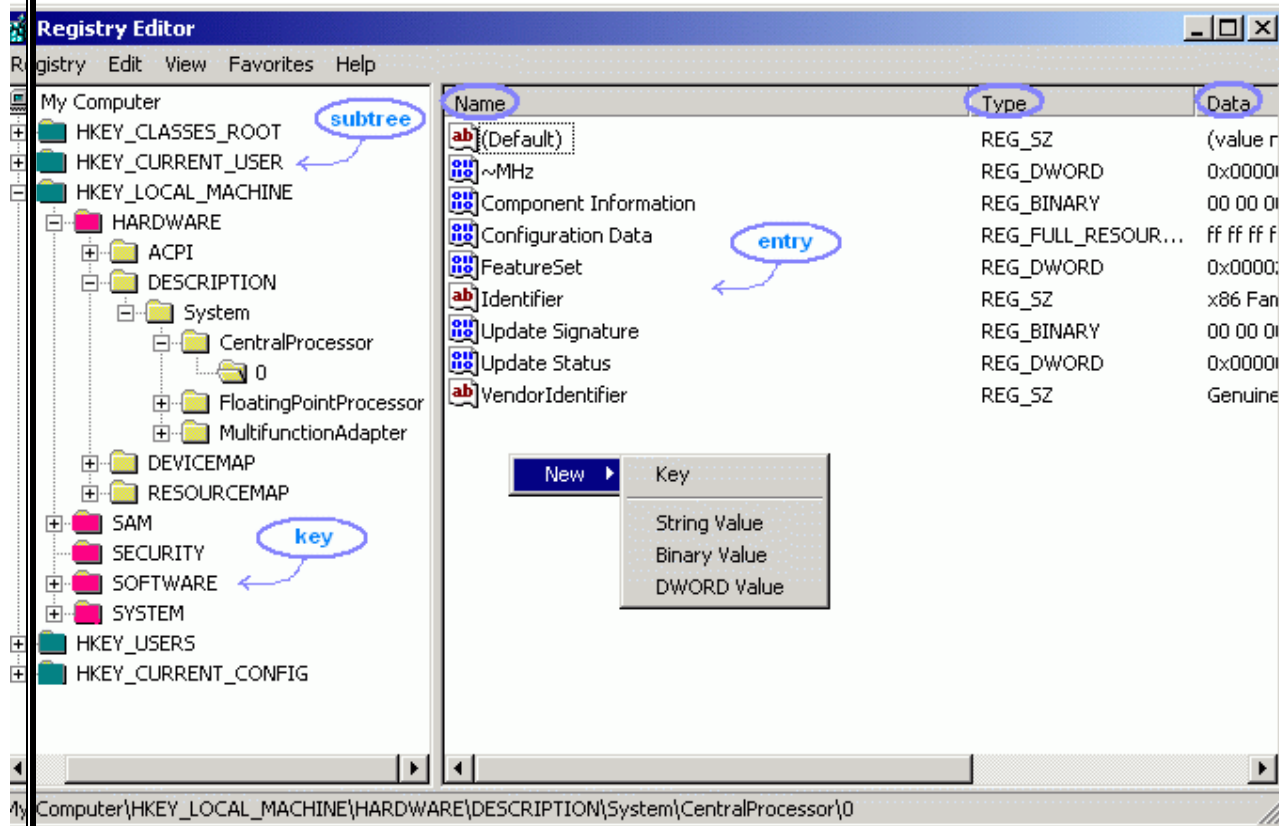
Registry Editor

Registry Edit View Favorites Help

My Computer
HKEY_CLASSES_ROOT
subtree
HKEY_CURRENT_USER
HKEY_LOCAL_MACHINE
HARDWARE
ACPI
DESCRIPTION
System
CentralProcessor
0
FloatingPointProcessor
MultifunctionAdapter
DEVICEMAP
RESOURCEMAP
SAM
key
SECURITY
SOFTWARE
SYSTEM
HKEY_USERS
HKEY_CURRENT_CONFIG

| Name | Type | Data |
|---|---|---|
| (Default) | REG_SZ | (value n |
| ~MHz | REG_DWORD | 0x0000 |
| Component Information | REG_BINARY | 00 00 0 |
| Configuration Data | REG_FULL_RESOUR... | ff ff ff f |
| FeatureSet | REG_DWORD | 0x0000 |
| Identifier | REG_SZ | x86 Fan |
| Update Signature | REG_BINARY | 00 00 0 |
| Update Status | REG_DWORD | 0x0000 |
| VendorIdentifier | REG_SZ | Genuine |

entry

New
Key
String Value
Binary Value
DWORD Value

My Computer\HKEY_LOCAL_MACHINE\HARDWARE\DESCRIPTION\System\CentralProcessor\0